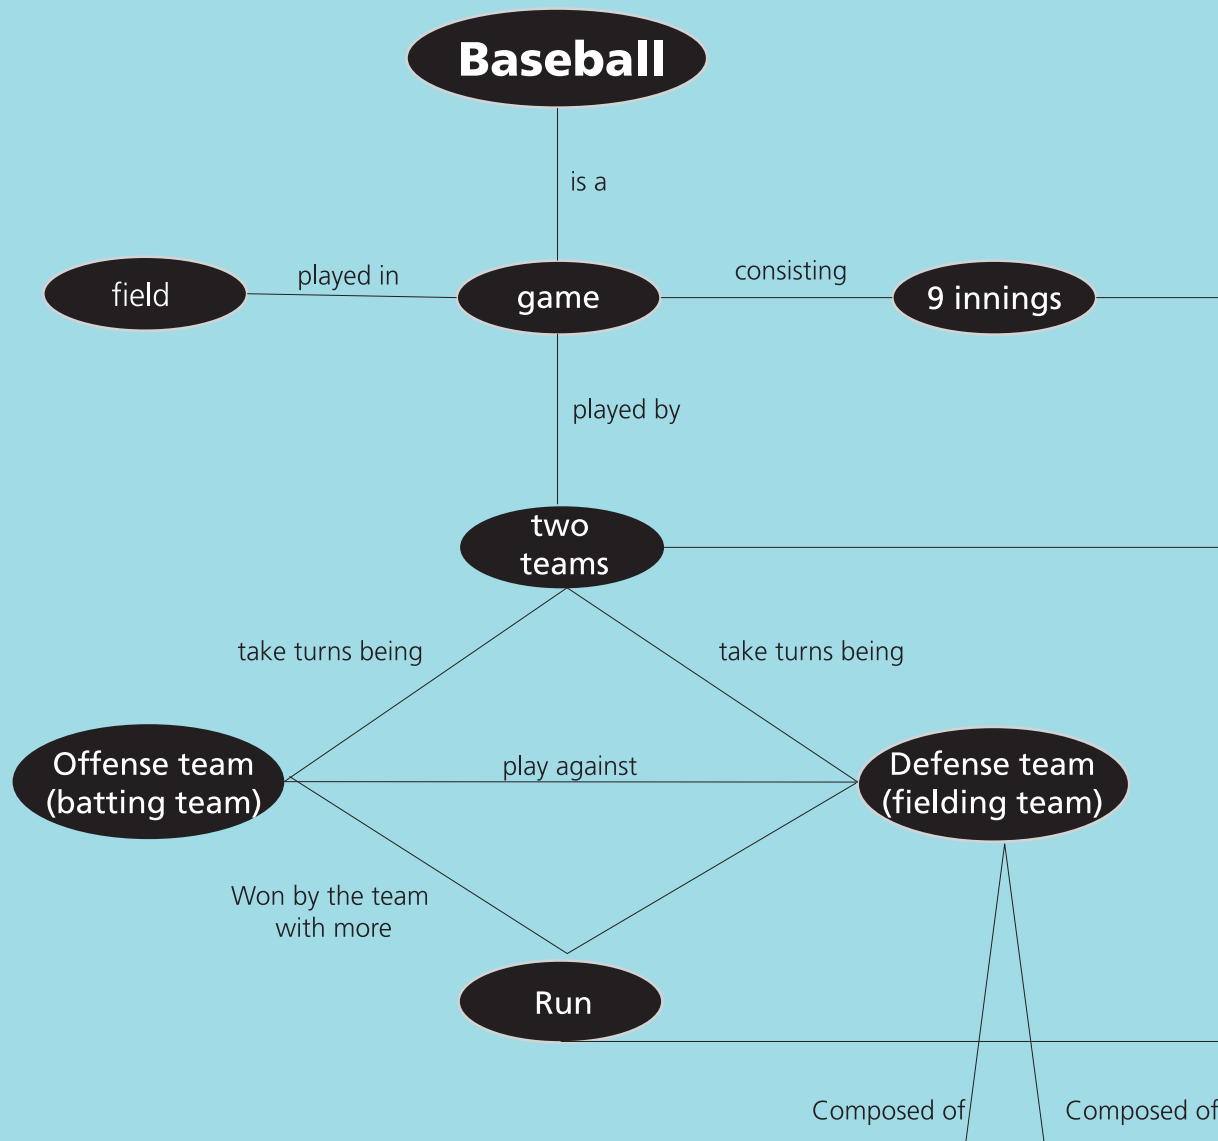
Baseball

is a

field

played in

game

consisting

9 innings

played by

two teams

take turns being

take turns being

Offense team (batting team)

play against

Defense team (fielding team)

Won by the team with more

Run

Composed of

Composed of